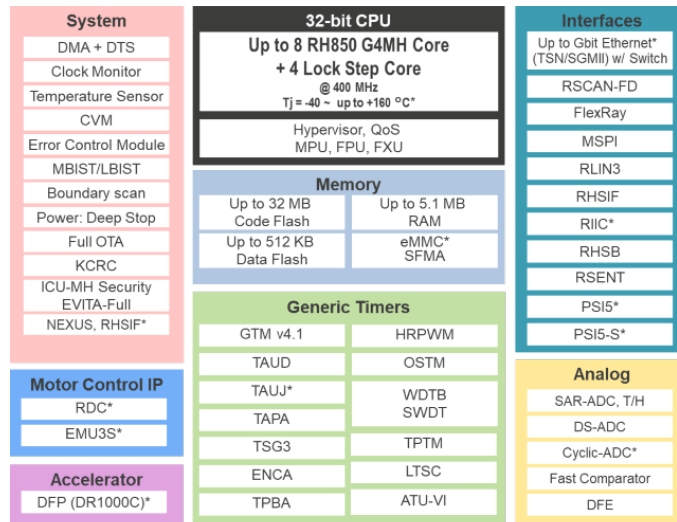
System

DMA + DTS

Clock Monitor

Temperature Sensor

CVM

Error Control Module

MBIST/LBIST

Boundary scan

Power: Deep Stop

Full OTA

KCRC

ICU-MH Security EVITA-Full

NEXUS, RHSIF*

Motor Control IP

RDC*

EMU3S*

Accelerator

DFP (DR1000C)*

32-bit CPU

Up to 8 RH850 G4MH Core + 4 Lock Step Core

@ 400 MHz

Tj = -40 ~ up to +160 °C*

Hypervisor, QoS MPU, FPU, FXU

Memory

| Up to 32 MB Code Flash | Up to 5.1 MB RAM |
|---|---|
| Up to 512 KB Data Flash | eMMC* SFMA |

Generic Timers

| GTM v4.1 | HRPWM |
|---|---|
| TAUD | OSTM |
| TAUJ* | WDTB SWDT |
| TAPA | |
| TSG3 | TPTM |
| ENCA | LTSC |
| TPBA | ATU-VI |

Interfaces

Up to Gbit Ethernet* (TSN/SGMII) w/ Switch

RSCAN-FD

FlexRay

MSPI

RLIN3

RHSIF

RIIC*

RHSB

RSENT

PSI5*

PSI5-S*

Analog

SAR-ADC, T/H

DS-ADC

Cyclic-ADC*

Fast Comparator

DFE